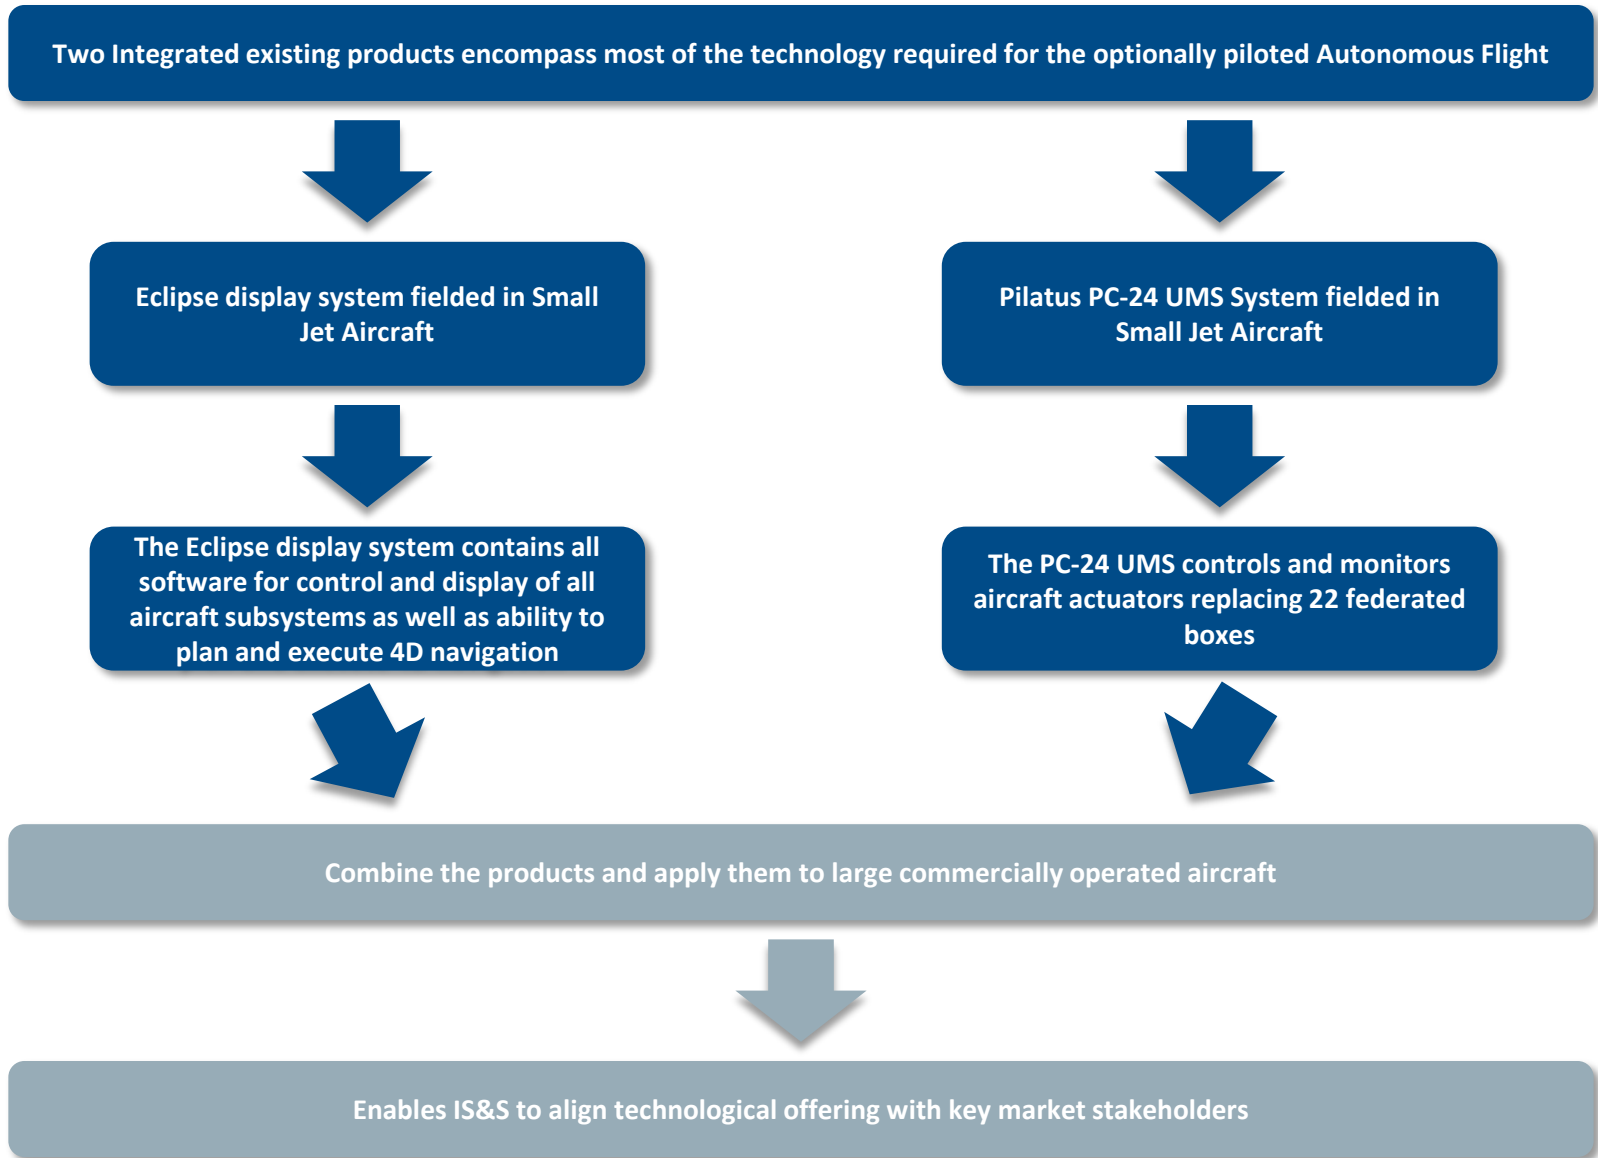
Two Integrated existing products encompass most of the technology required for the optionally piloted Autonomous Flight

Eclipse display system fielded in Small Jet Aircraft

Pilatus PC-24 UMS System fielded in Small Jet Aircraft

The Eclipse display system contains all software for control and display of all aircraft subsystems as well as ability to plan and execute 4D navigation

The PC-24 UMS controls and monitors aircraft actuators replacing 22 federated boxes

Combine the products and apply them to large commercially operated aircraft

Enables IS&S to align technological offering with key market stakeholders